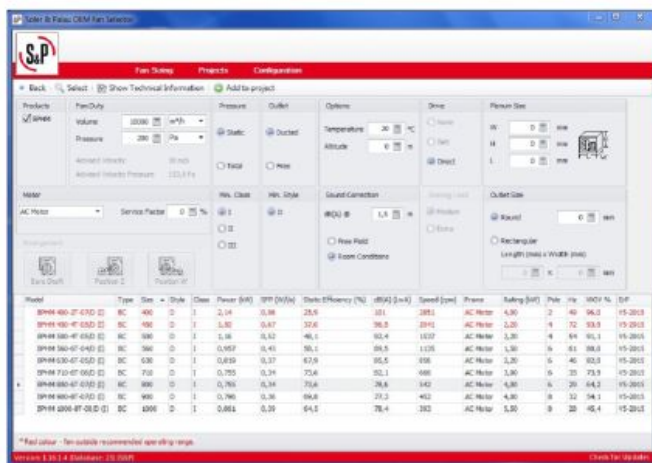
Soler & Palau OEM Fan Selector

S&P

Fan Sizing Projects Configuration

Back Select Show Technical Information Add to project

Products
☑ EPMH

Fan Duty
Volume 10000 m³/h
Pressure 200 Pa
Achieved Velocity 20 m/s
Achieved Velocity Pressure 115,5 Pa

Pressure
Static
Total

Outlet
Ducted
Free

Options
Temperature 20 °C
Altitude 0 m

Drive
None
Belt
Direct

Plenum Size
W 0 mm
H 0 mm
L 0 mm

Motor
AC Motor
Service Factor 0 %

Arrangement
Bare Shaft
Position I
Position III

Min. Class
I
II
III

Min. Style
D

Sound Correction
dB(A) @ 1,5 m
Free Field
Room Conditions

Outlet Size
Round 0 mm
Rectangular
Length (mm) x Width (mm)
0 x 0 mm

| Model | Type | Size | Style | Class | Power (kW) | SFP (W/l/s) | Static Efficiency (%) | dB(A) (Lw A) | Speed (rpm) | Prime | Rating (kW) | Pole | Hz | MKW % | ErP |
|---|---|---|---|---|---|---|---|---|---|---|---|---|---|---|---|
| EPMH 400-2T-07/D (I) | BC | 400 | D | I | 2,14 | 0,86 | 25,9 | 101 | 2851 | AC Motor | 4,00 | 2 | 49 | 96,0 | YS-2015 |
| EPMH 450-4T-03/D (I) | BC | 450 | D | I | 1,82 | 0,67 | 32,6 | 96,5 | 2041 | AC Motor | 2,20 | 4 | 72 | 93,5 | YS-2015 |
| EPMH 500-4T-03/D (I) | BC | 500 | D | I | 1,16 | 0,52 | 46,1 | 92,4 | 1537 | AC Motor | 3,00 | 4 | 64 | 91,1 | YS-2015 |
| EPMH 560-6T-04/D (I) | BC | 560 | D | I | 0,957 | 0,41 | 58,1 | 89,5 | 1135 | AC Motor | 1,50 | 6 | 61 | 88,0 | YS-2015 |
| EPMH 630-6T-05/D (I) | BC | 630 | D | I | 0,819 | 0,37 | 67,9 | 85,5 | 898 | AC Motor | 2,20 | 6 | 46 | 92,5 | YS-2015 |
| EPMH 710-6T-06/D (I) | BC | 710 | D | I | 0,755 | 0,34 | 73,6 | 82,1 | 688 | AC Motor | 3,00 | 6 | 35 | 73,9 | YS-2015 |
| EPMH 800-6T-08/D (I) | BC | 800 | D | I | 0,765 | 0,34 | 72,6 | 78,6 | 542 | AC Motor | 4,00 | 6 | 28 | 64,2 | YS-2015 |
| EPMH 900-8T-07/D (I) | BC | 900 | D | I | 0,790 | 0,36 | 69,8 | 77,2 | 452 | AC Motor | 3,00 | 8 | 32 | 54,1 | YS-2015 |
| EPMH 1000-8T-08/D (I) | BC | 1000 | D | I | 0,861 | 0,39 | 64,3 | 78,4 | 392 | AC Motor | 5,50 | 8 | 28 | 45,4 | YS-2015 |

*Red colour - fan outside recommended operating range.

Version 1.10.1.4 Database: 23.0305 Check for Updates